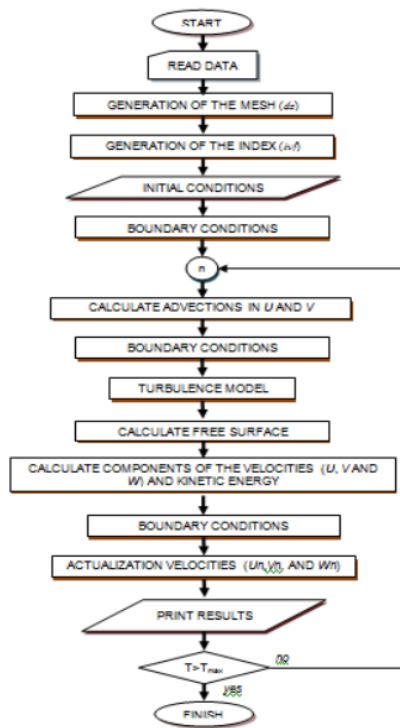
START

READ DATA

GENERATION OF THE MESH (dx)

GENERATION OF THE INDEX (in/)

INITIAL CONDITIONS

BOUNDARY CONDITIONS

n

CALCULATE ADVECTIONS IN U AND V

BOUNDARY CONDITIONS

TURBULENCE MODEL

CALCULATE FREE SURFACE

CALCULATE COMPONENTS OF THE VELOCITIES (U, V AND W) AND KINETIC ENERGY

BOUNDARY CONDITIONS

ACTUALIZATION VELOCITIES (Un,Vn, AND Wn)

PRINT RESULTS

$T > T_{max}$

no

yes

FINISH